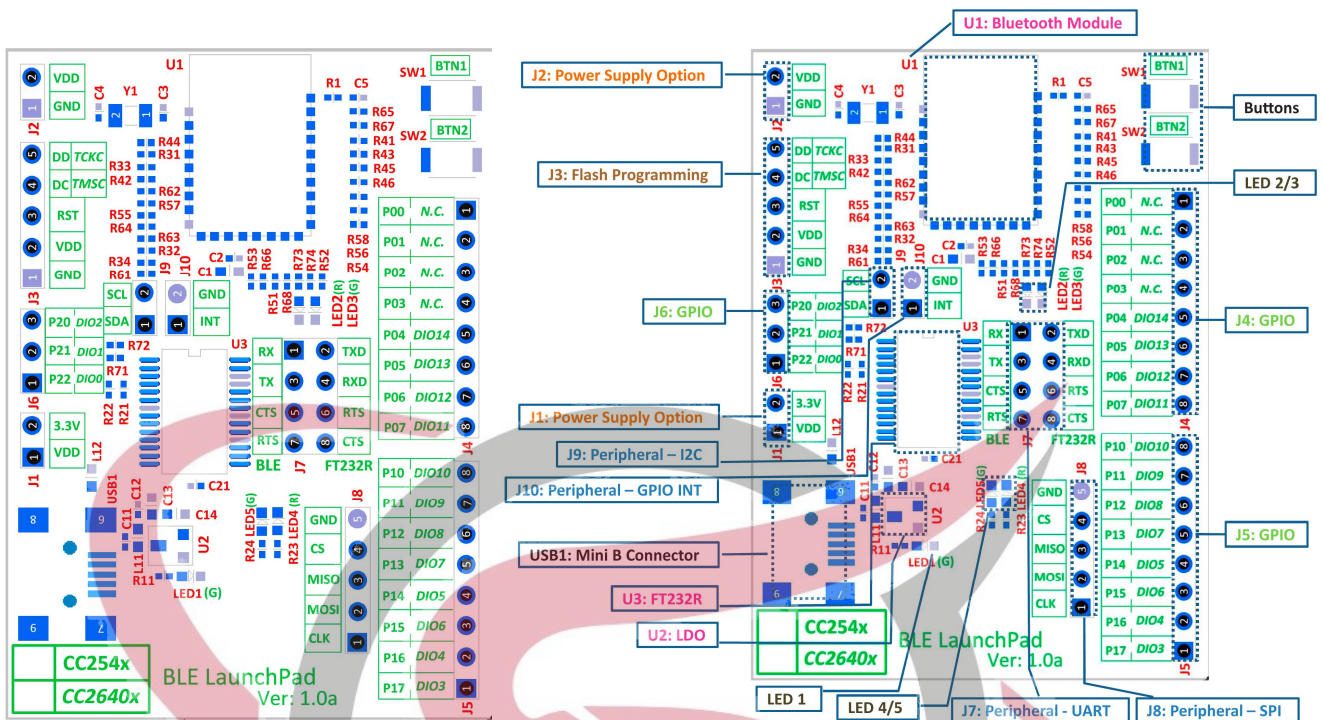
U1
VDD
GND
J2
Y1
C4
C3
R1
C5
SW1
BTN1
R65
R67
R41
R43
R45
R46
SW2
BTN2
R44
R31
DD TCKC
DC TMSC
R33
R42
R62
R57
RST
VDD
GND
J3
R55
R64
R63
R32
R34
R61
J9
J10
C2
C1
R53
R66
R73
R74
R52
R58
R56
R54
R51
R68
LED2(R)
LED3(G)
SCL
SDA
GND
INT
P00 N.C.
P01 N.C.
P02 N.C.
P03 N.C.
P04 DIO14
P05 DIO13
P06 DIO12
P07 DIO11
P20 DIO2
P21 DIO1
P22 DIO0
J6
R72
R71
R22
R21
U3
RX
TX
CTS
RTS
TXD
RXD
RTS
CTS
BLE
J7
FT232R
3.3V
VDD
J1
L12
USB1
C12
C13
C11
C14
R11
U2
LED1 (G)
C21
R24 LED5(G)
R23 LED4 (R)
J8
GND
CS
MISO
MOSI
CLK
P10 DIO10
P11 DIO9
P12 DIO8
P13 DIO7
P14 DIO5
P15 DIO6
P16 DIO4
P17 DIO3
J4
J5
CC254x
CC2640x
BLE LaunchPad
Ver: 1.0a

U1: Bluetooth Module
J2: Power Supply Option
Buttons
J3: Flash Programming
LED 2/3
J6: GPIO
J4: GPIO
J1: Power Supply Option
J9: Peripheral – I2C
J10: Peripheral – GPIO INT
J5: GPIO
USB1: Mini B Connector
U3: FT232R
U2: LDO
LED 1
LED 4/5
J7: Peripheral - UART
J8: Peripheral – SPI